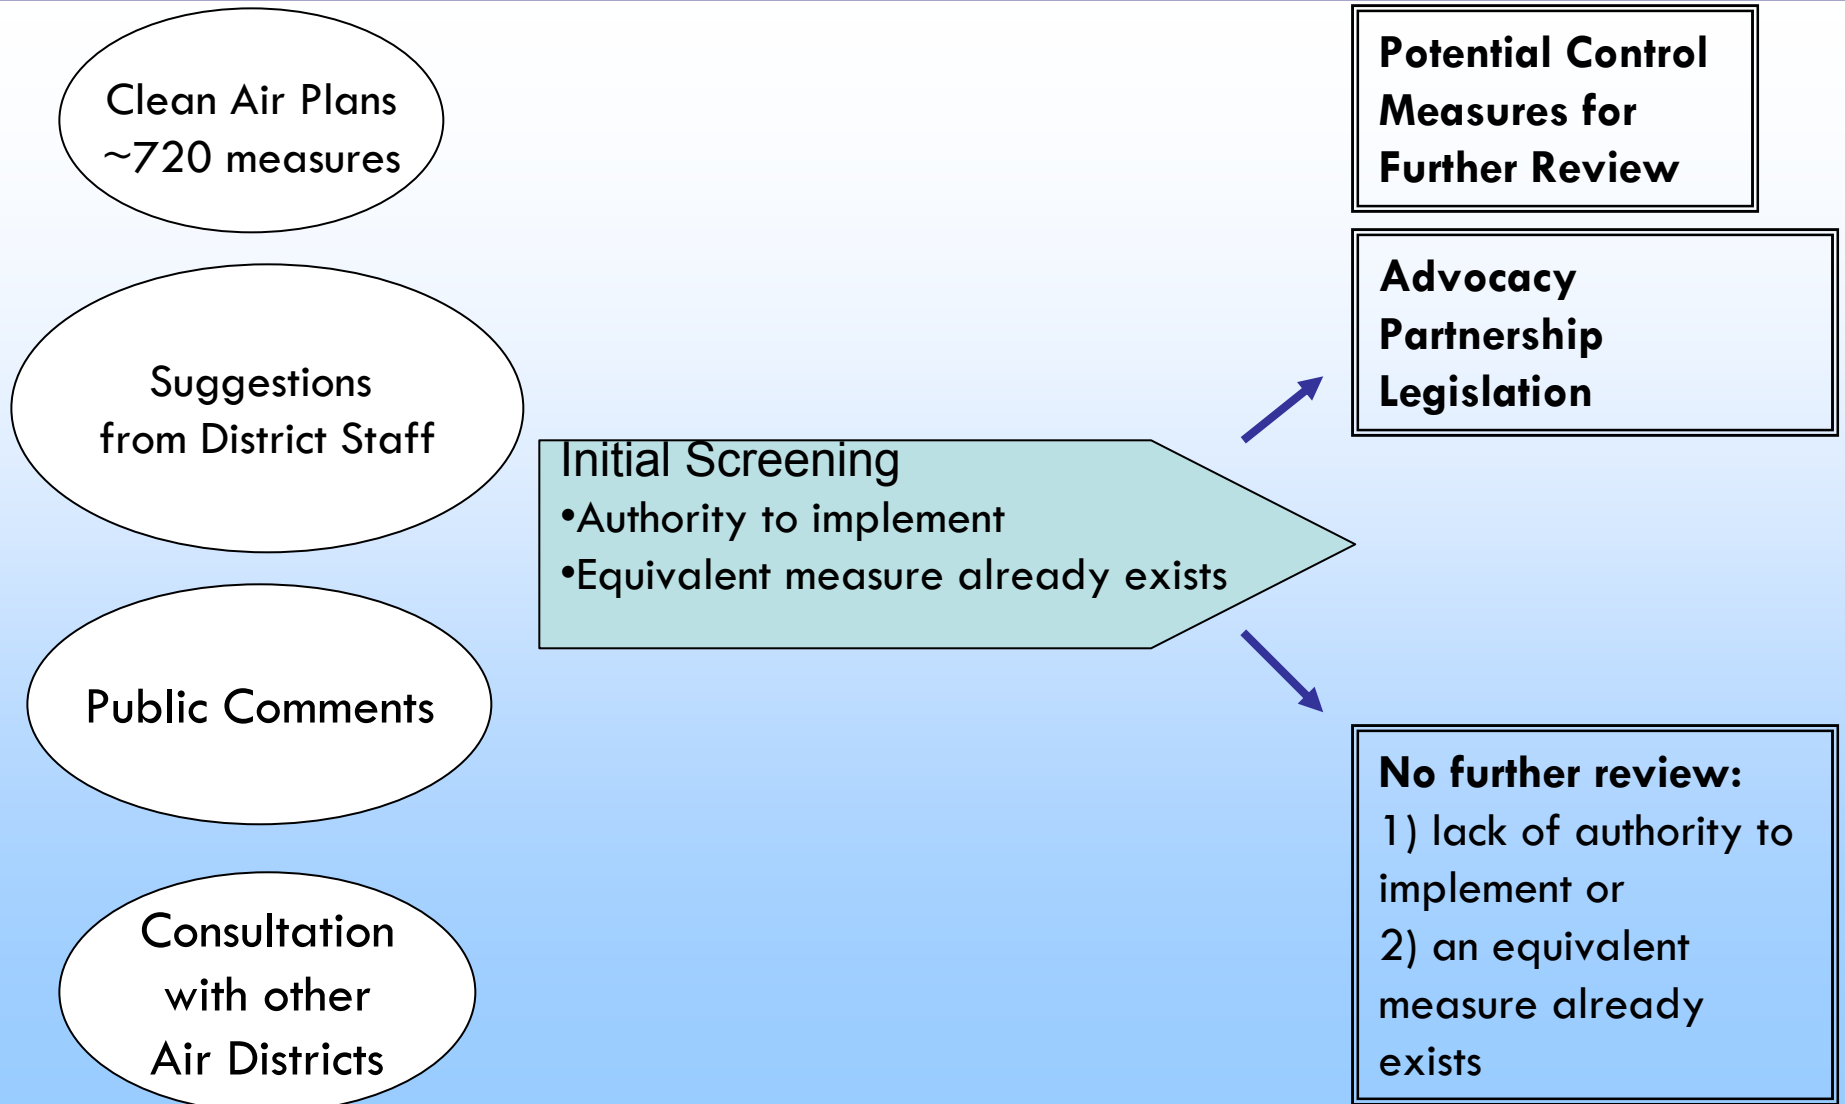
Clean Air Plans
~720 measures

Suggestions
from District Staff

Public Comments

Consultation
with other
Air Districts

Initial Screening
•Authority to implement
•Equivalent measure already exists

Potential Control Measures for Further Review

Advocacy
Partnership
Legislation

No further review:
1) lack of authority to implement or
2) an equivalent measure already exists